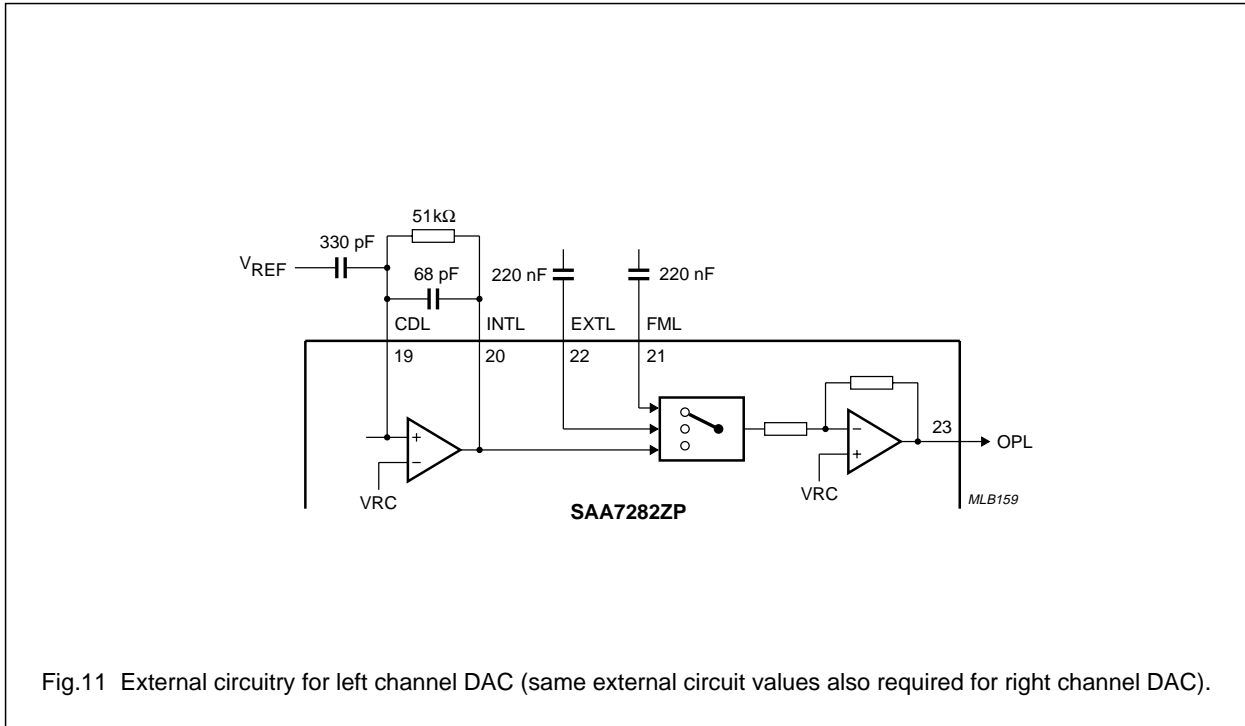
51kΩ

330 pF

$V_{REF}$

68 pF

220 nF

220 nF

CDL

INTL

EXTL

FML

19

20

22

21

+

−

VRC

−

+

VRC

23

OPL

SAA7282ZP

MLB159

Fig.11 External circuitry for left channel DAC (same external circuit values also required for right channel DAC).